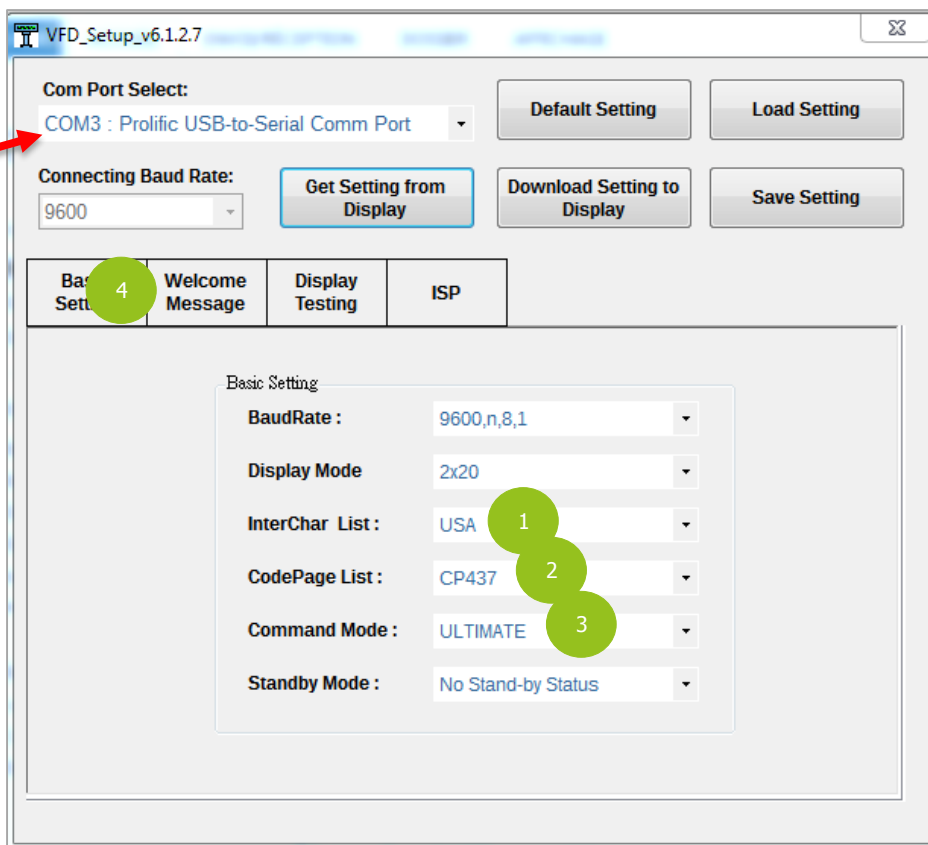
VFD_Setup_v6.1.2.7

Com Port Select:
COM3 : Prolific USB-to-Serial Comm Port

Default Setting
Load Setting

Connecting Baud Rate:
9600

Get Setting from Display
Download Setting to Display
Save Setting

Bas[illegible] Sett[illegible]
4
Welcome Message
Display Testing
ISP

Basic Setting
BaudRate : 9600,n,8,1
Display Mode 2x20
InterChar List : USA
1
CodePage List : CP437
2
Command Mode : ULTIMATE
3
Standby Mode : No Stand-by Status